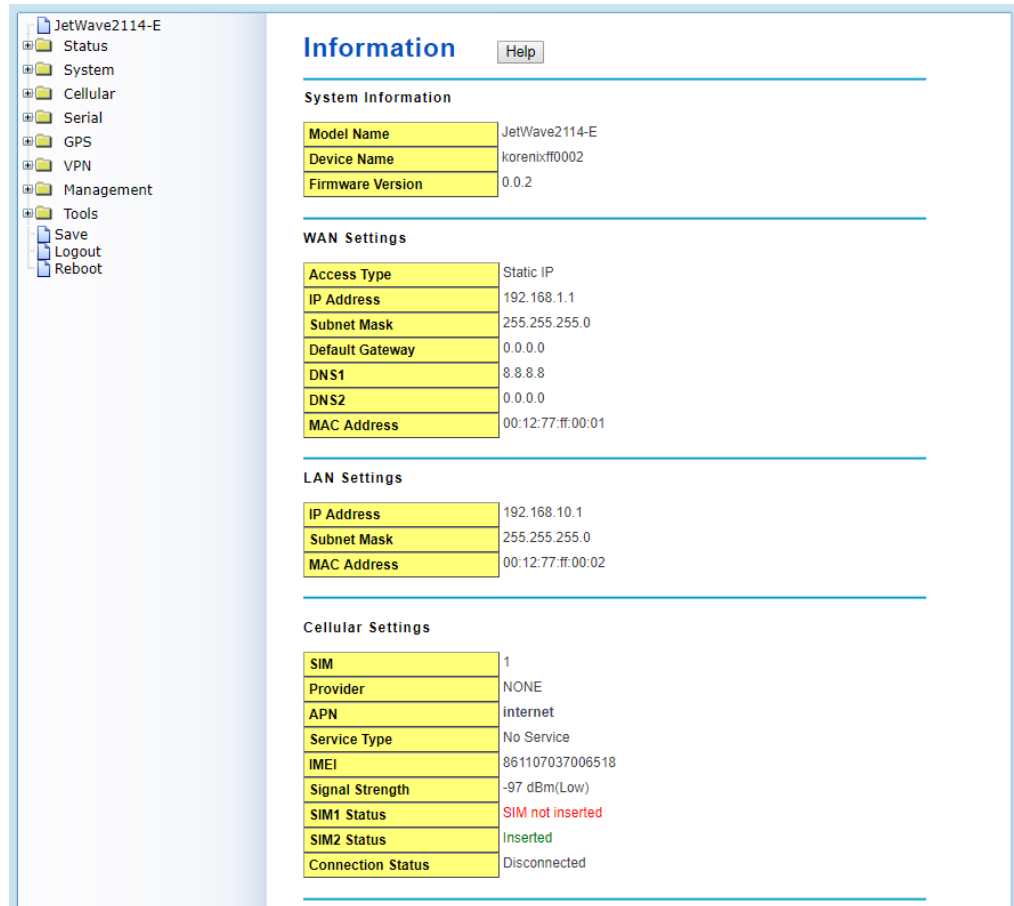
JetWave2114-E
Status
System
Cellular
Serial
GPS
VPN
Management
Tools
Save
Logout
Reboot

Information Help

System Information

| Model Name | JetWave2114-E |
|---|---|
| Device Name | korenixff0002 |
| Firmware Version | 0.0.2 |

WAN Settings

| Access Type | Static IP |
|---|---|
| IP Address | 192.168.1.1 |
| Subnet Mask | 255.255.255.0 |
| Default Gateway | 0.0.0.0 |
| DNS1 | 8.8.8.8 |
| DNS2 | 0.0.0.0 |
| MAC Address | 00:12:77:ff:00:01 |

LAN Settings

| IP Address | 192.168.10.1 |
|---|---|
| Subnet Mask | 255.255.255.0 |
| MAC Address | 00:12:77:ff:00:02 |

Cellular Settings

| SIM | 1 |
|---|---|
| Provider | NONE |
| APN | internet |
| Service Type | No Service |
| IMEI | 861107037006518 |
| Signal Strength | -97 dBm(Low) |
| SIM1 Status | SIM not inserted |
| SIM2 Status | Inserted |
| Connection Status | Disconnected |